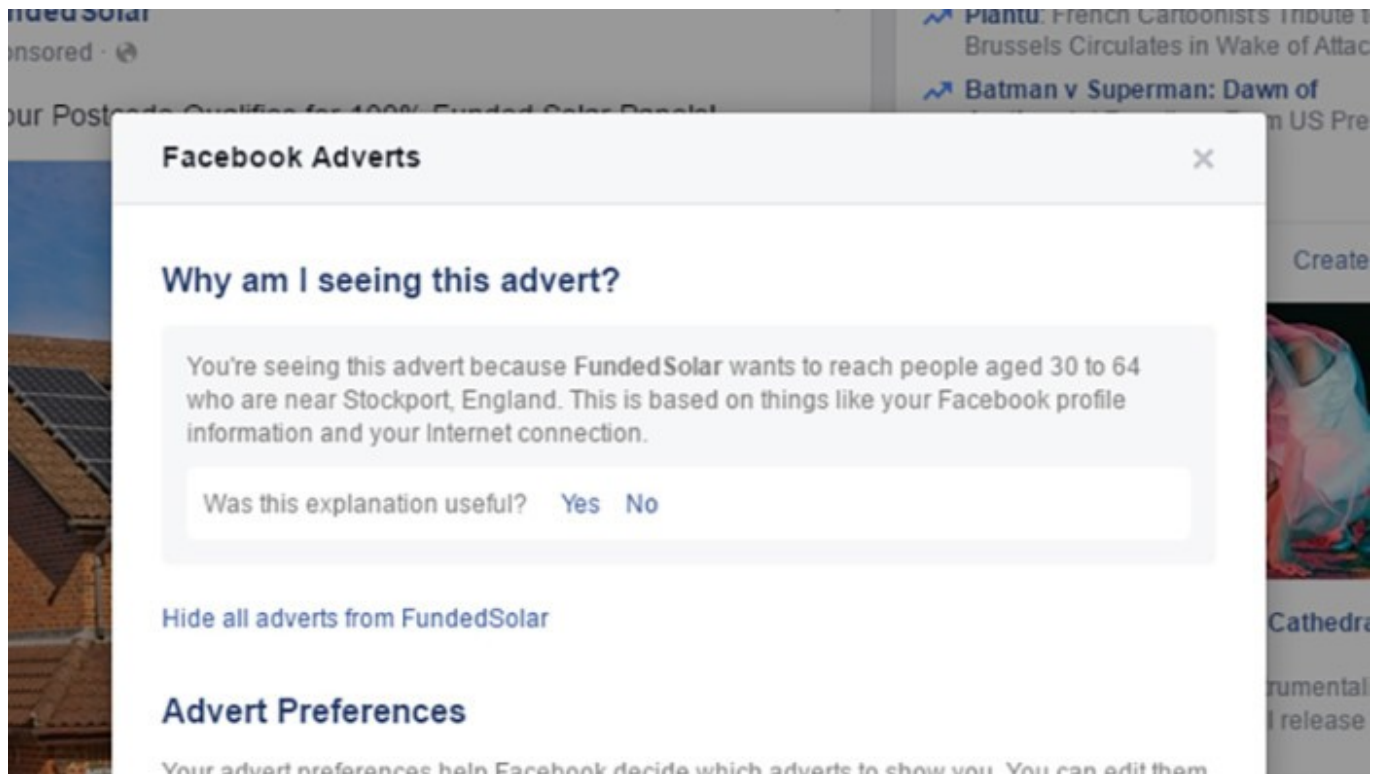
ndedSolar
nsored ·

our Postc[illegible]

Plantu: French Cartoonist's Tribute t
Brussels Circulates in Wake of Attac

Batman v Superman: Dawn of
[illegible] US Pre

Facebook Adverts

×

Why am I seeing this advert?

You're seeing this advert because FundedSolar wants to reach people aged 30 to 64 who are near Stockport, England. This is based on things like your Facebook profile information and your Internet connection.

Was this explanation useful? Yes No

Hide all adverts from FundedSolar

Advert Preferences

Your advert preferences help Facebook decide which adverts to show you. You can edit them

Create

Cathedra

rumental
l release